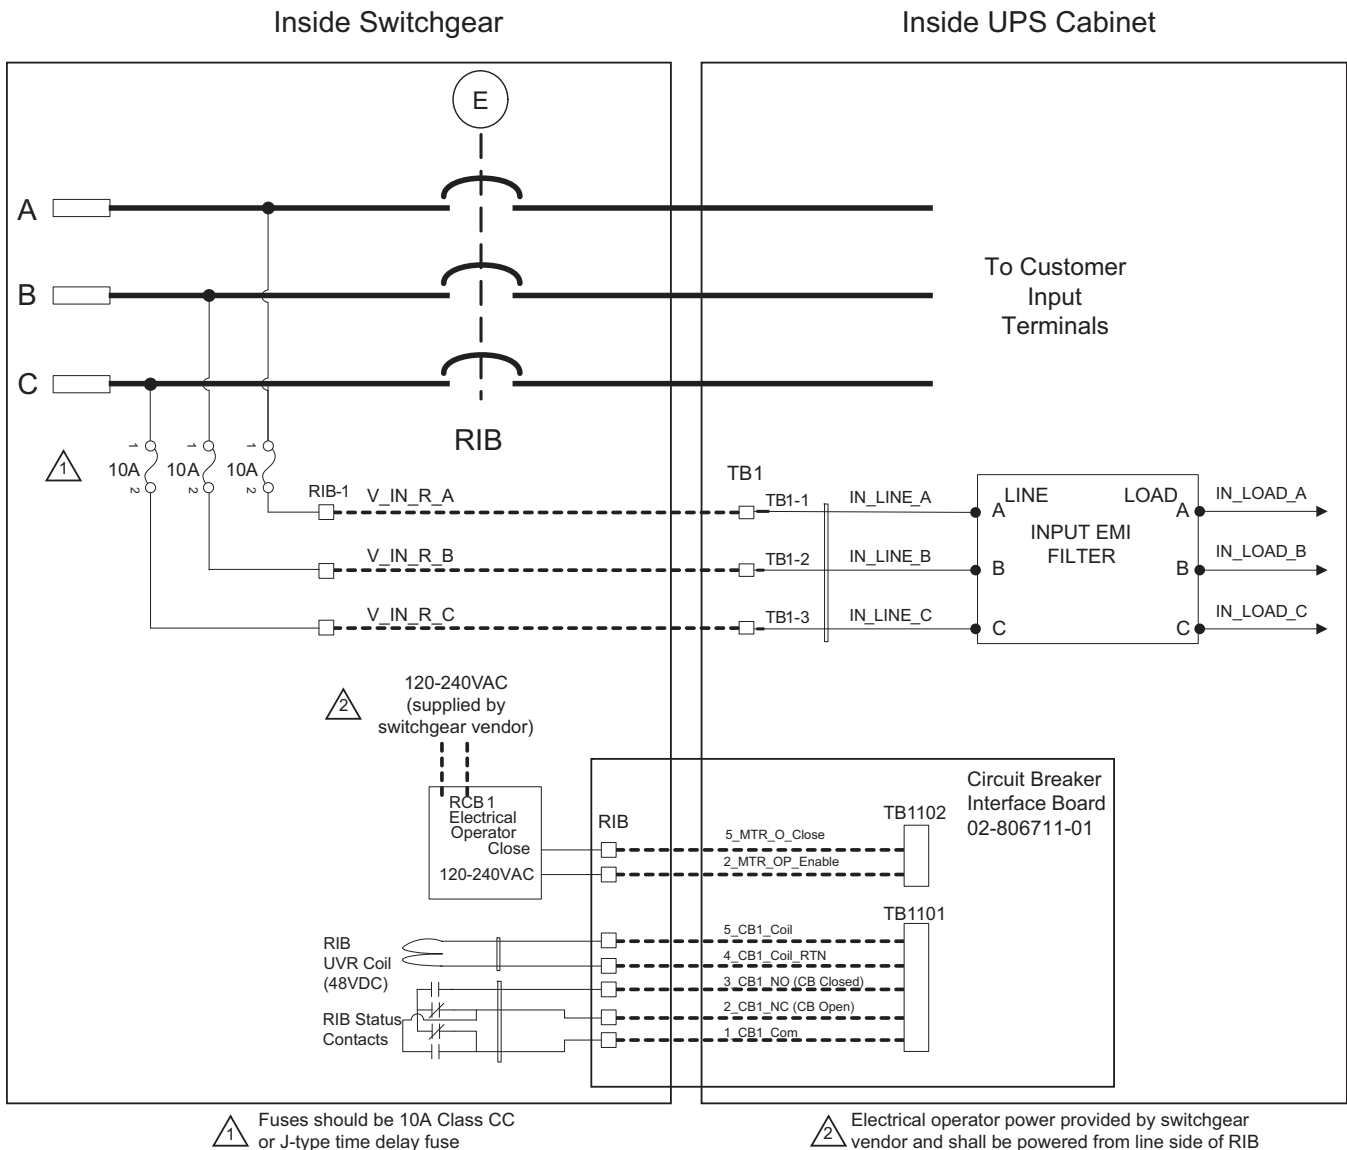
Inside Switchgear

Inside UPS Cabinet

E

A

B

C

To Customer Input Terminals

RIB

1

1 1 1
10A 10A 10A
2 2 2

RIB-1

V_IN_R_A

V_IN_R_B

V_IN_R_C

TB1

TB1-1

TB1-2

TB1-3

IN_LINE_A

IN_LINE_B

IN_LINE_C

LINE

LOAD

A

B

C

INPUT EMI FILTER

A

B

C

IN_LOAD_A

IN_LOAD_B

IN_LOAD_C

2

120-240VAC (supplied by switchgear vendor)

RCB1 Electrical Operator Close

120-240VAC

RIB

Circuit Breaker Interface Board 02-806711-01

TB1102

5_MTR_O_Close

2_MTR_OP_Enable

TB1101

RIB UVR Coil (48VDC)

RIB Status Contacts

5_CB1_Coil

4_CB1_Coil_RTN

3_CB1_NO (CB Closed)

2_CB1_NC (CB Open)

1_CB1_Com

1 Fuses should be 10A Class CC or J-type time delay fuse

2 Electrical operator power provided by switchgear vendor and shall be powered from line side of RIB